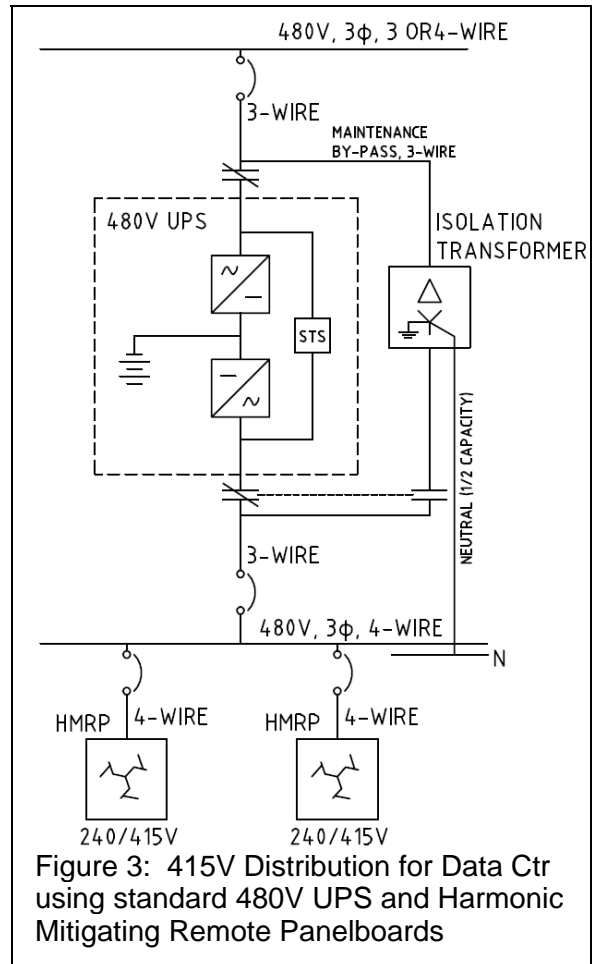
480V, 3ϕ, 3 OR4-WIRE

3-WIRE

MAINTENANCE BY-PASS, 3-WIRE

480V UPS

ISOLATION TRANSFORMER

STS

NEUTRAL (1/2 CAPACITY)

3-WIRE

480V, 3ϕ, 4-WIRE

N

HMRP

4-WIRE

HMRP

4-WIRE

240/415V

240/415V

Figure 3: 415V Distribution for Data Ctr using standard 480V UPS and Harmonic Mitigating Remote Panelboards